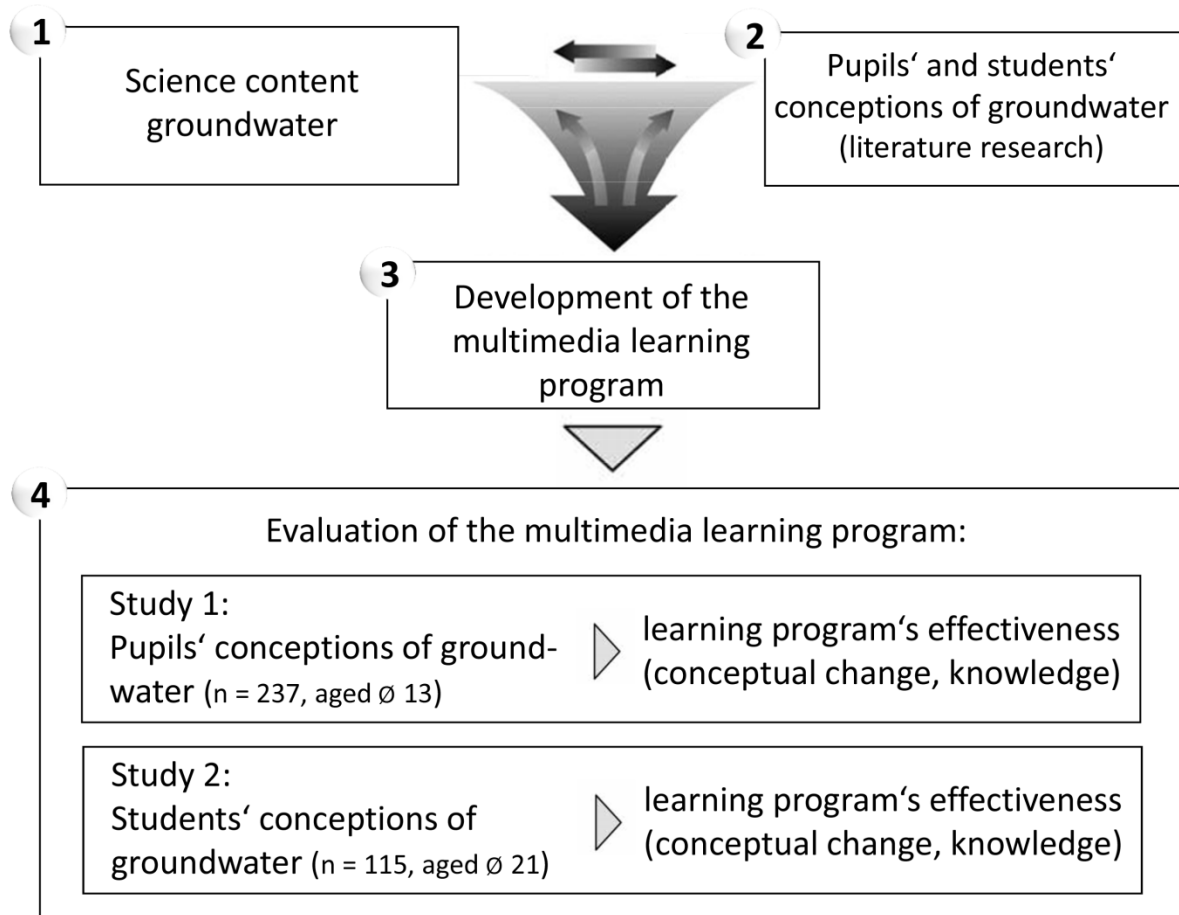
1

Science content groundwater

2

Pupils‘ and students‘ conceptions of groundwater (literature research)

3

Development of the multimedia learning program

4

Evaluation of the multimedia learning program:

Study 1:
Pupils‘ conceptions of groundwater (n = 237, aged Ø 13)

learning program‘s effectiveness (conceptual change, knowledge)

Study 2:
Students‘ conceptions of groundwater (n = 115, aged Ø 21)

learning program‘s effectiveness (conceptual change, knowledge)